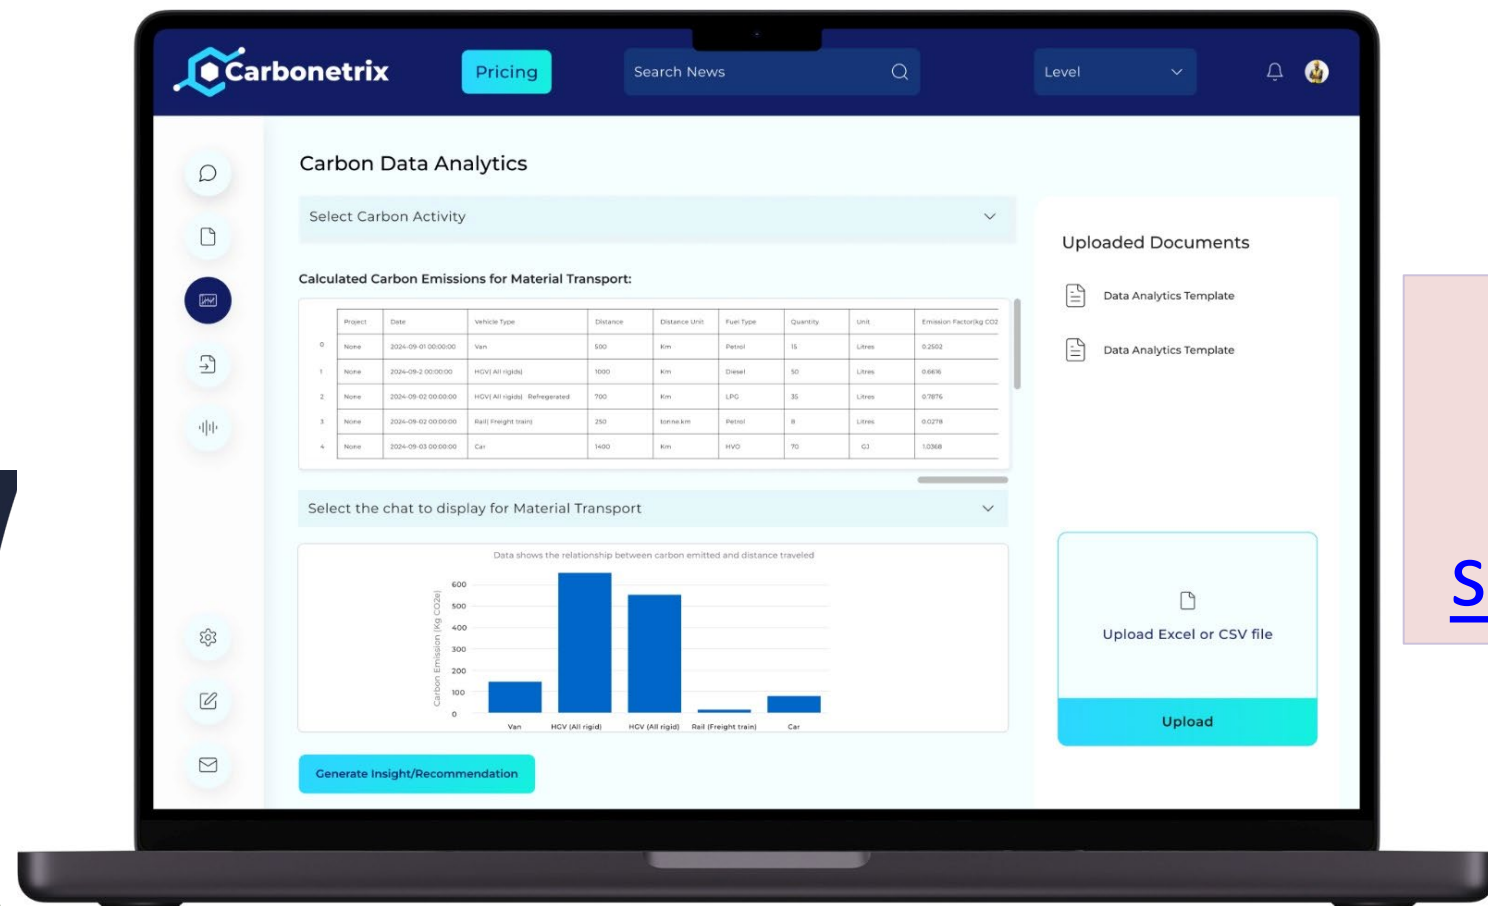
Carbonetrix

Pricing

Search News

Level

Carbon Data Analytics

Select Carbon Activity

Calculated Carbon Emissions for Material Transport:

| | Project | Date | Vehicle Type | Distance | Distance Unit | Fuel Type | Quantity | Unit | Emission Factor(kg CO2 |
|---|---|---|---|---|---|---|---|---|---|
| 0 | None | 2024-09-01 00:00:00 | Van | 500 | Km | Petrol | 15 | Litres | 0.2502 |
| 1 | None | 2024-09-2 00:00:00 | HGV( All rigids) | 1000 | Km | Diesel | 50 | Litres | 0.6616 |
| 2 | None | 2024-09-02 00:00:00 | HGV( All rigids) Refregerated | 700 | Km | LPG | 35 | Litres | 0.7876 |
| 3 | None | 2024-09-02 00:00:00 | Rail( Freight train) | 250 | tonne.km | Petrol | 8 | Litres | 0.0278 |
| 4 | None | 2024-09-03 00:00:00 | Car | 1400 | Km | HVO | 70 | GJ | 1.0368 |

Select the chat to display for Material Transport

Data shows the relationship between carbon emitted and distance traveled

Carbon Emission (kg CO2e)

600
500
400
300
200
100
0

Van HGV (All rigid) HGV (All rigid) Rail (Freight train) Car

Generate Insight/Recommendation

Uploaded Documents

Data Analytics Template

Data Analytics Template

Upload Excel or CSV file

Upload

S